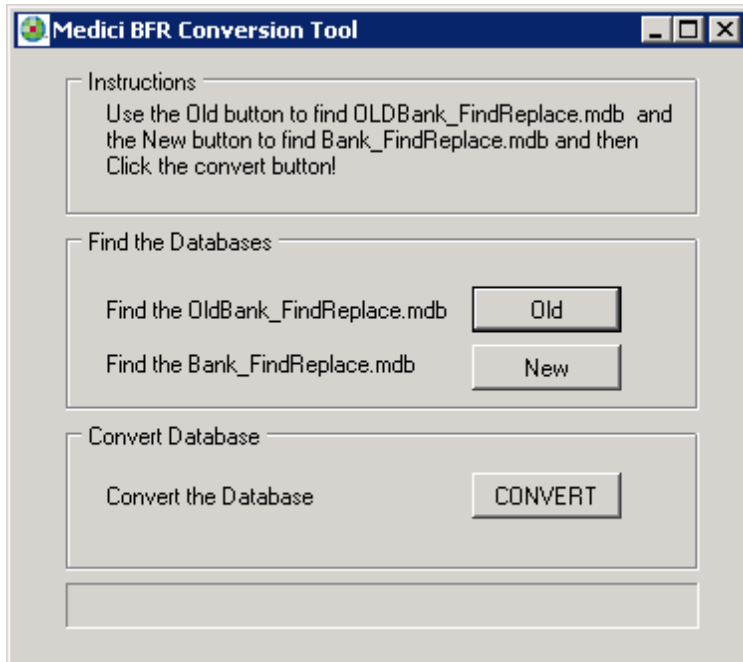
Medici BFR Conversion Tool

Instructions

Use the Old button to find OLDBank_FindReplace.mdb and the New button to find Bank_FindReplace.mdb and then Click the convert button!

Find the Databases

Find the OldBank_FindReplace.mdb

Old

Find the Bank_FindReplace.mdb

New

Convert Database

Convert the Database

CONVERT